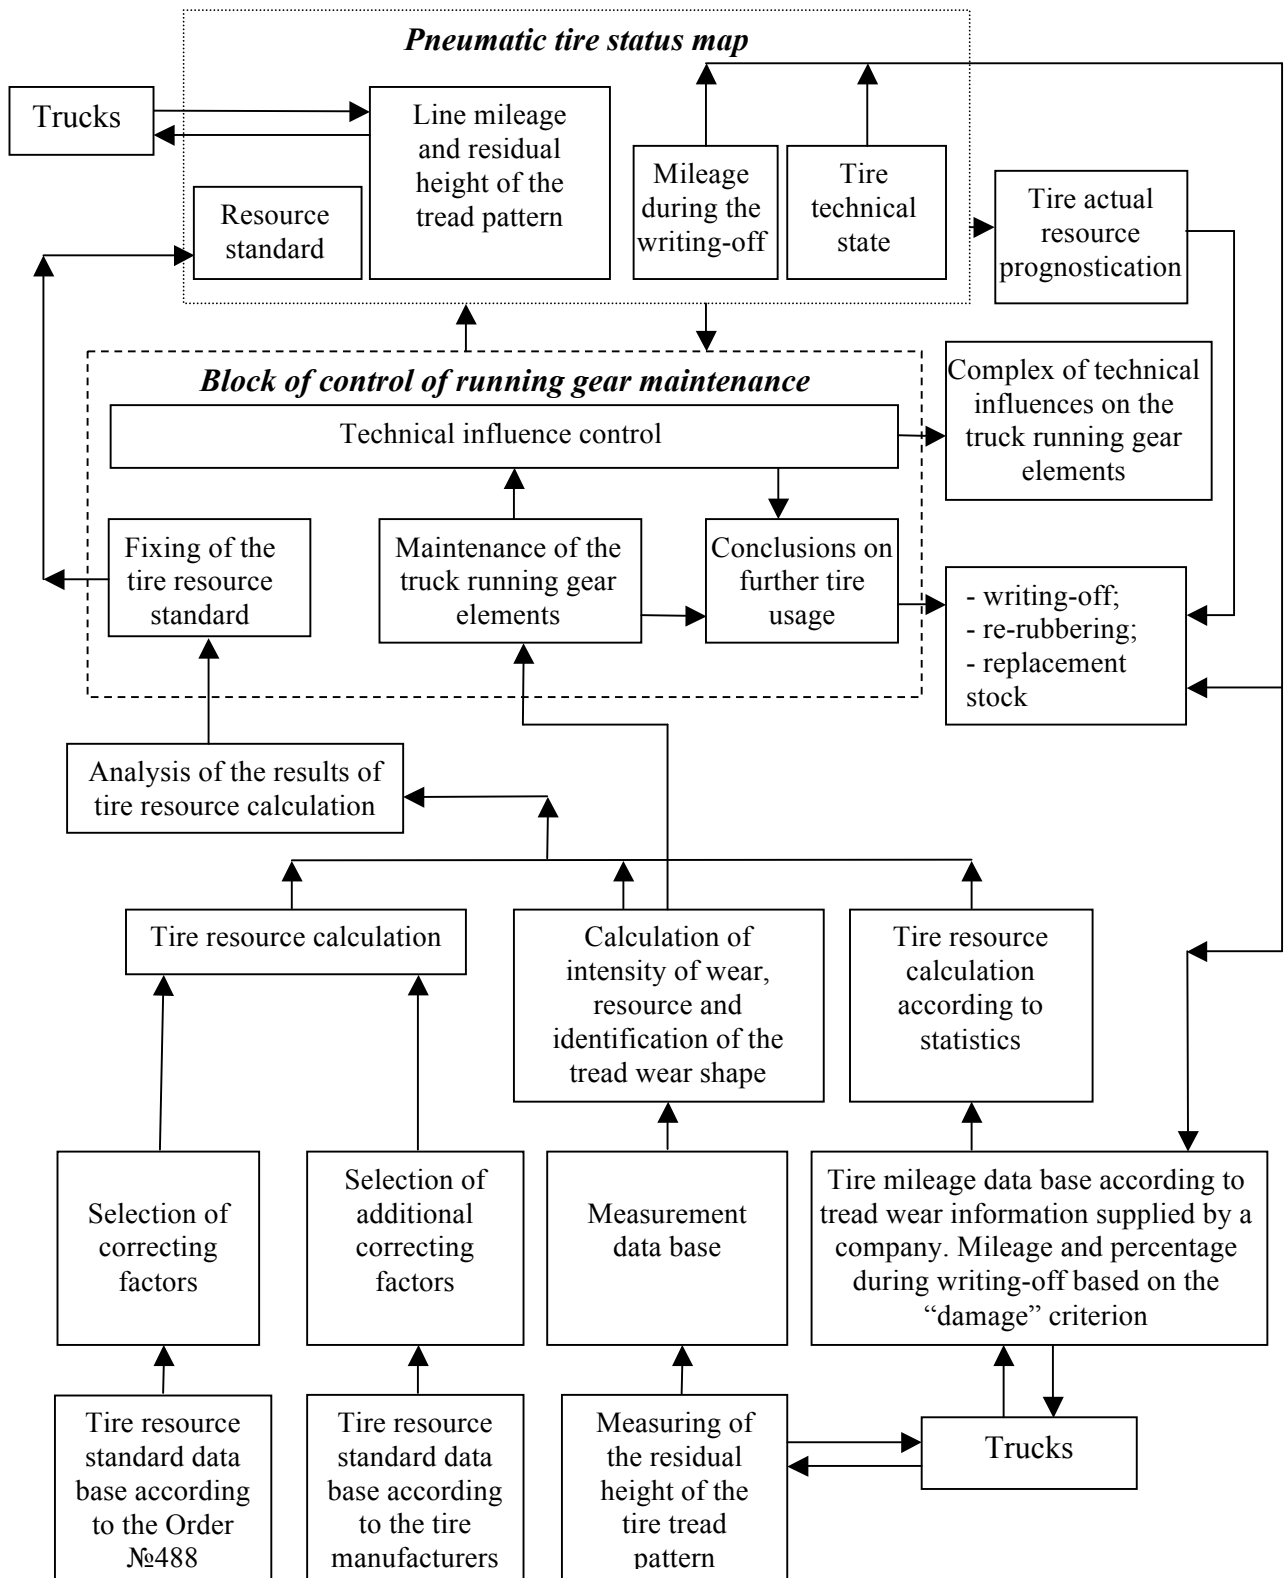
Pneumatic tire status map

Trucks

Line mileage and residual height of the tread pattern

Resource standard

Mileage during the writing-off

Tire technical state

Tire actual resource prognostication

Block of control of running gear maintenance

Complex of technical influences on the truck running gear elements

Technical influence control

Fixing of the tire resource standard

Maintenance of the truck running gear elements

Conclusions on further tire usage

- writing-off;
- re-rubbering;
- replacement stock

Analysis of the results of tire resource calculation

Tire resource calculation

Calculation of intensity of wear, resource and identification of the tread wear shape

Tire resource calculation according to statistics

Selection of correcting factors

Selection of additional correcting factors

Measurement data base

Tire mileage data base according to tread wear information supplied by a company. Mileage and percentage during writing-off based on the "damage" criterion

Tire resource standard data base according to the Order №488

Tire resource standard data base according to the tire manufacturers

Measuring of the residual height of the tire tread pattern

Trucks